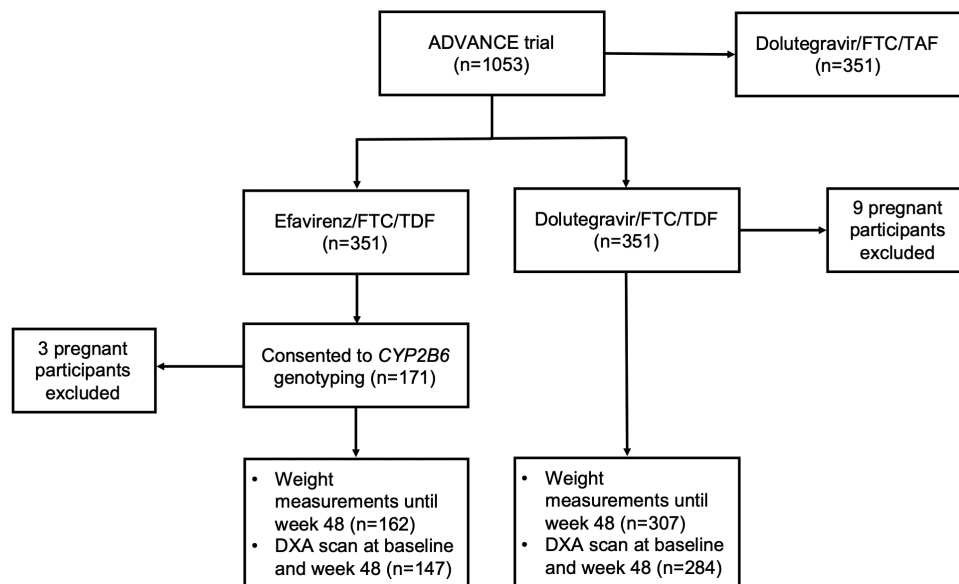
ADVANCE trial (n=1053)

Dolutegravir/FTC/TAF (n=351)

Efavirenz/FTC/TDF (n=351)

Dolutegravir/FTC/TDF (n=351)

9 pregnant participants excluded

3 pregnant participants excluded

Consented to *CYP2B6* genotyping (n=171)

- Weight measurements until week 48 (n=162)
- DXA scan at baseline and week 48 (n=147)

- Weight measurements until week 48 (n=307)
- DXA scan at baseline and week 48 (n=284)